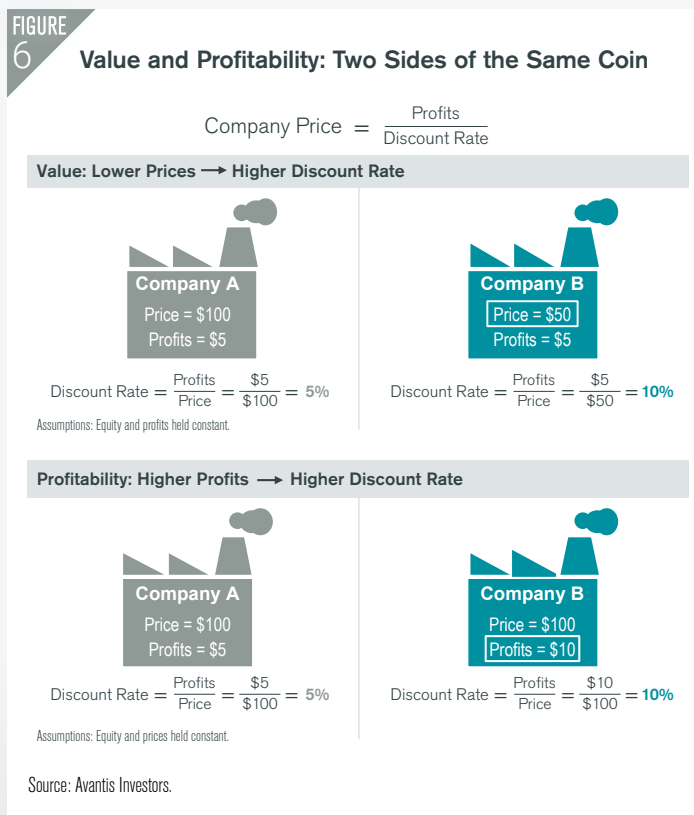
FIGURE
6

Value and Profitability: Two Sides of the Same Coin

Company Price $= \frac{\text{Profits}}{\text{Discount Rate}}$

Value: Lower Prices ⟶ Higher Discount Rate

Company A
Price = \$100
Profits = \$5

Discount Rate $= \frac{\text{Profits}}{\text{Price}} = \frac{\$5}{\$100} = 5\%$

Assumptions: Equity and profits held constant.

Company B
Price = \$50
Profits = \$5

Discount Rate $= \frac{\text{Profits}}{\text{Price}} = \frac{\$5}{\$50} = 10\%$

Profitability: Higher Profits ⟶ Higher Discount Rate

Company A
Price = \$100
Profits = \$5

Discount Rate $= \frac{\text{Profits}}{\text{Price}} = \frac{\$5}{\$100} = 5\%$

Assumptions: Equity and prices held constant.

Company B
Price = \$100
Profits = \$10

Discount Rate $= \frac{\text{Profits}}{\text{Price}} = \frac{\$10}{\$100} = 10\%$

Source: Avantis Investors.